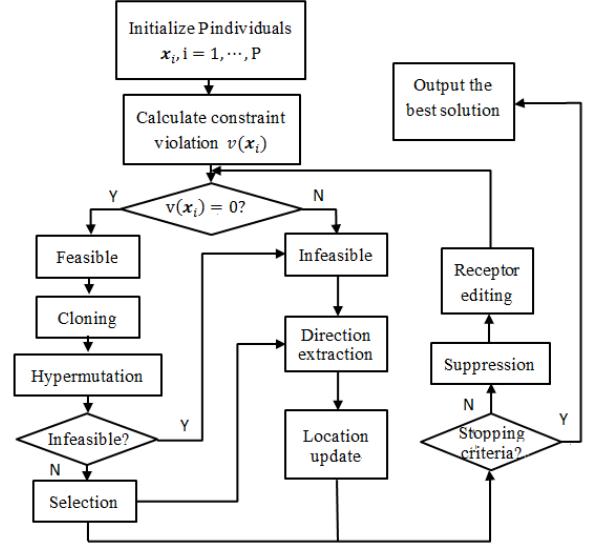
Initialize Pindividuals $\boldsymbol{x}_i, \mathrm{i} = 1, \cdots, \mathrm{P}$

Output the best solution

Calculate constraint violation $v(\boldsymbol{x}_i)$

Y

$\mathrm{v}(\boldsymbol{x}_i) = 0?$

N

Feasible

Infeasible

Receptor editing

Cloning

Direction extraction

Hypermutation

Suppression

N

Infeasible?

Y

Location update

Stopping criteria?

Y

N

Selection